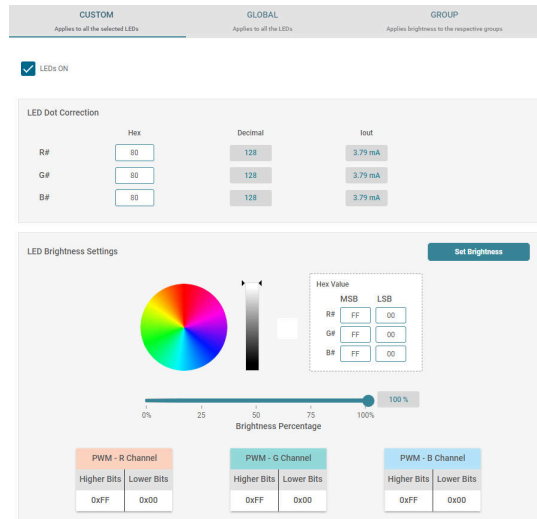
CUSTOM
Applies to all the selected LEDs

GLOBAL
Applies to all the LEDs

GROUP
Applies brightness to the respective groups

LEDs ON

LED Dot Correction

| | Hex | Decimal | Iout |
|---|---|---|---|
| R# | 80 | 128 | 3.79 mA |
| G# | 80 | 128 | 3.79 mA |
| B# | 80 | 128 | 3.79 mA |

LED Brightness Settings

Set Brightness

Hex Value

| | MSB | LSB |
|---|---|---|
| R# | FF | 00 |
| G# | FF | 00 |
| B# | FF | 00 |

100 %

0% 25 50 75 100%

Brightness Percentage

PWM - R Channel

| Higher Bits | Lower Bits |
|---|---|
| 0xFF | 0x00 |

PWM - G Channel

| Higher Bits | Lower Bits |
|---|---|
| 0xFF | 0x00 |

PWM - B Channel

| Higher Bits | Lower Bits |
|---|---|
| 0xFF | 0x00 |